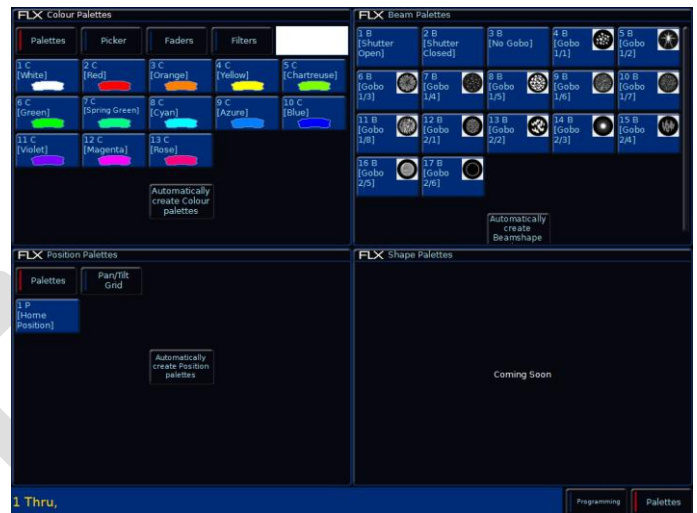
FLX Colour Palettes

Palettes | Picker | Faders | Filters

1 C [White]
2 C [Red]
3 C [Orange]
4 C [Yellow]
5 C [Chartreuse]
6 C [Green]
7 C [Spring Green]
8 C [Cyan]
9 C [Azure]
10 C [Blue]
11 C [Violet]
12 C [Magenta]
13 C [Rose]

Automatically create Colour palettes

FLX Beam Palettes

1 B [Shutter Open]
2 B [Shutter Closed]
3 B [No Gobo]
4 B [Gobo 1/1]
5 B [Gobo 1/2]
6 B [Gobo 1/3]
7 B [Gobo 1/4]
8 B [Gobo 1/5]
9 B [Gobo 1/6]
10 B [Gobo 1/7]
11 B [Gobo 1/8]
12 B [Gobo 2/1]
13 B [Gobo 2/2]
14 B [Gobo 2/3]
15 B [Gobo 2/4]
16 B [Gobo 2/5]
17 B [Gobo 2/6]

Automatically create Beamshape

FLX Position Palettes

Palettes | Pan/Tilt Grid

1 P [Home Position]

Automatically create Position palettes

FLX Shape Palettes

Coming Soon

1 Thru,

Programming | Palettes